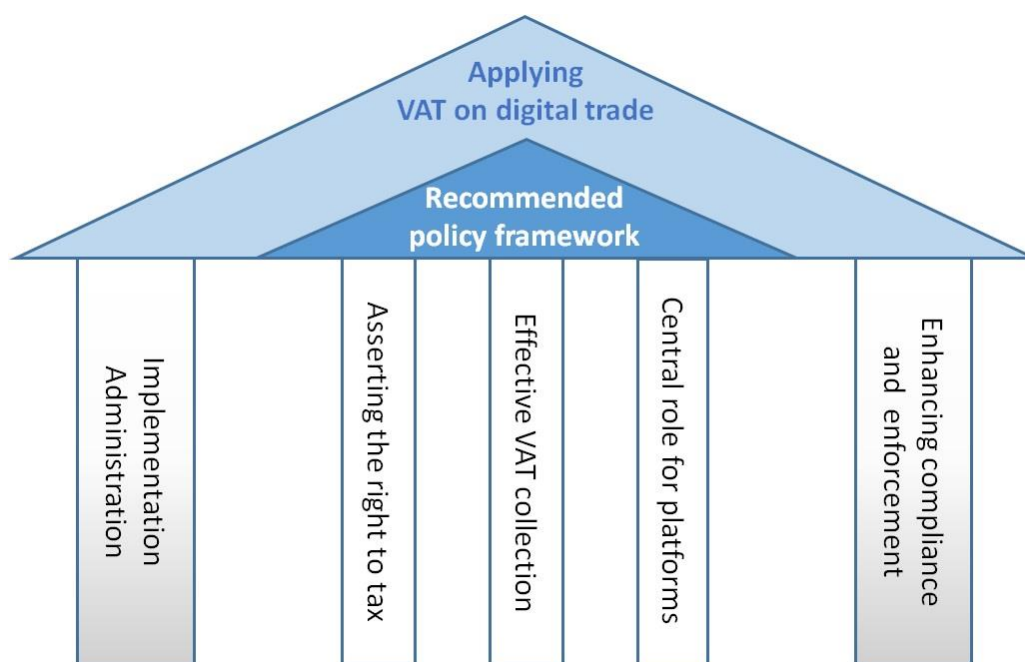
Applying
VAT on digital trade

Recommended
policy framework

Implementation
Administration

Asserting the right to tax

Effective VAT collection

Central role for platforms

Enhancing compliance
and enforcement